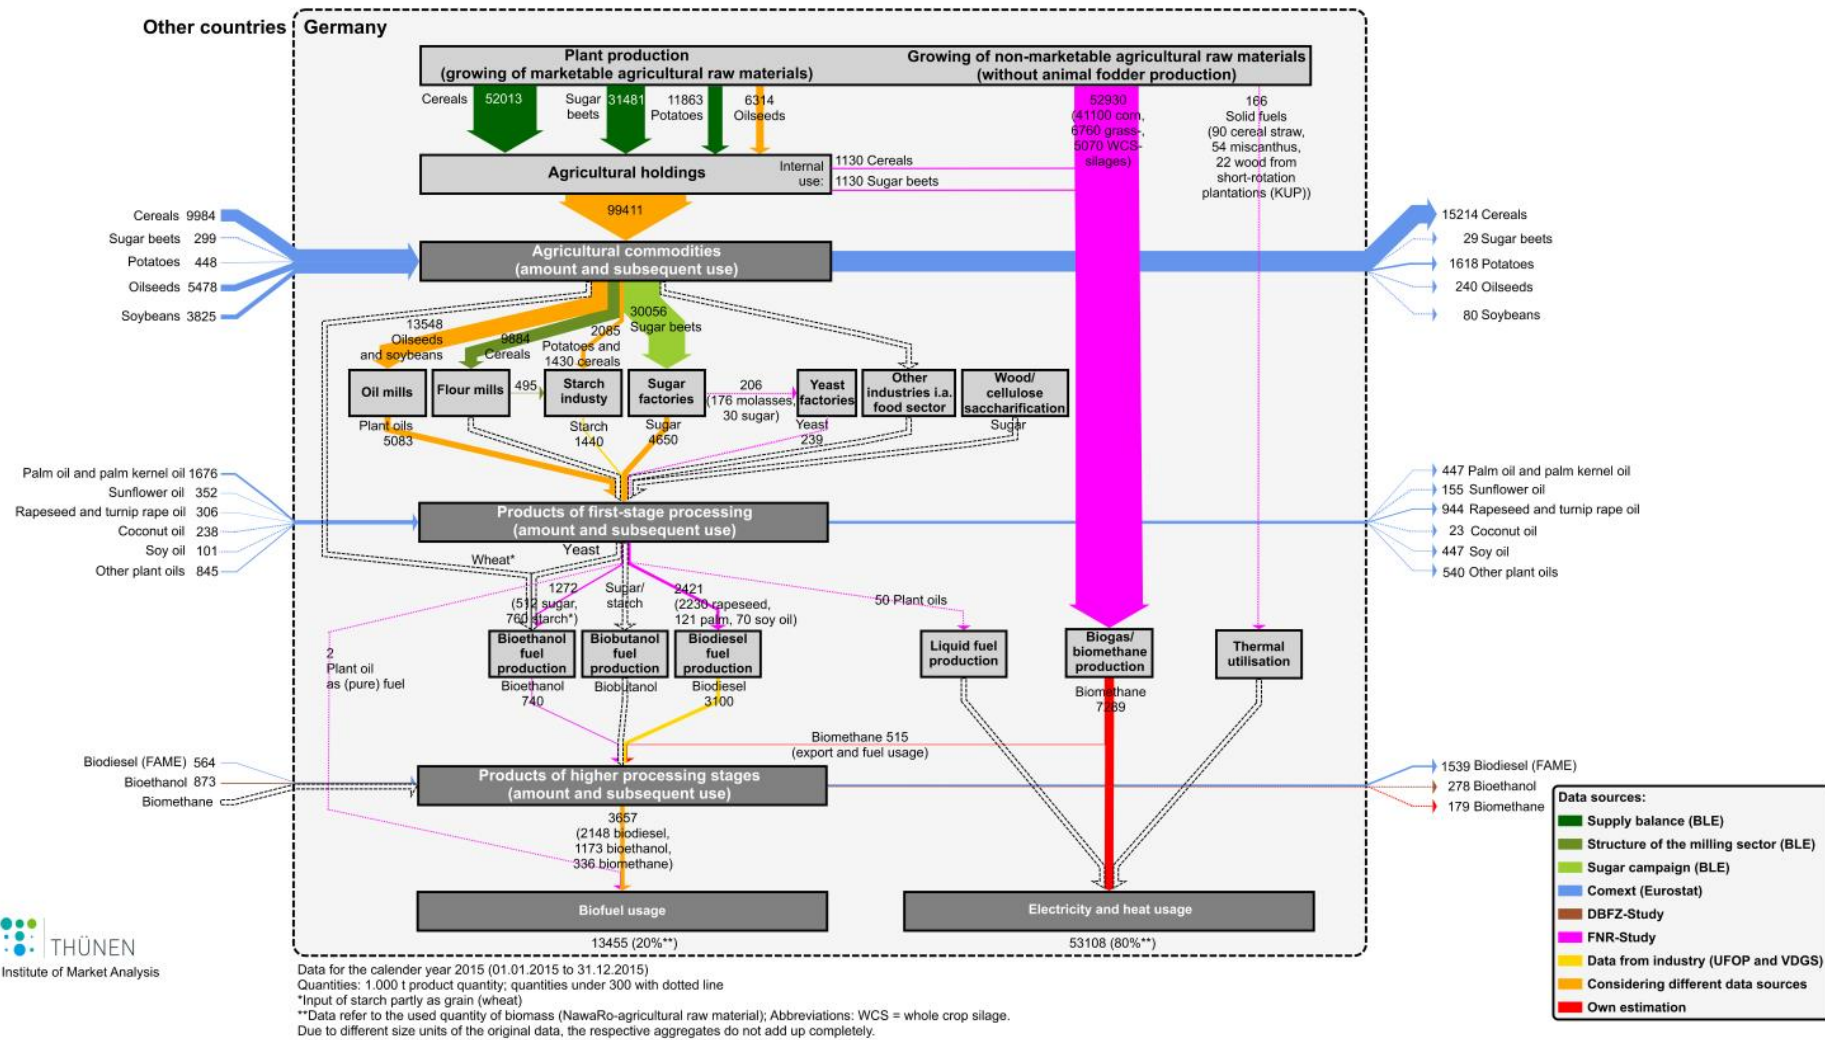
Other countries | Germany

Plant production (growing of marketable agricultural raw materials)

Growing of non-marketable agricultural raw materials (without animal fodder production)

Cereals 52013
Sugar beets 31481
11863 Potatoes
6314 Oilseeds

52930 (41100 corn, 6760 grass-, 5070 WCS-silages)

166 Solid fuels (90 cereal straw, 54 miscanthus, 22 wood from short-rotation plantations (KUP))

Agricultural holdings
Internal use:
1130 Cereals
1130 Sugar beets

99411

Cereals 9984
Sugar beets 299
Potatoes 448
Oilseeds 5478
Soybeans 3825

Agricultural commodities (amount and subsequent use)

15214 Cereals
29 Sugar beets
1618 Potatoes
240 Oilseeds
80 Soybeans

13548 Oilseeds and soybeans
9884 Cereals
2085 Potatoes and 1430 cereals
30056 Sugar beets

Oil mills
Flour mills
495
Starch industy
Sugar factories
206 (176 molasses, 30 sugar)
Yeast factories
Other industries i.a. food sector
Wood/ cellulose saccharification

Plant oils 5083
Starch 1440
Sugar 4650
Yeast 239
Sugar

Palm oil and palm kernel oil 1676
Sunflower oil 352
Rapeseed and turnip rape oil 306
Coconut oil 238
Soy oil 101
Other plant oils 845

Products of first-stage processing (amount and subsequent use)

447 Palm oil and palm kernel oil
155 Sunflower oil
944 Rapeseed and turnip rape oil
23 Coconut oil
447 Soy oil
540 Other plant oils

Wheat*
Yeast
1272 (512 sugar, 760 starch*)
Sugar/ starch
2421 (2230 rapeseed, 121 palm, 70 soy oil)
50 Plant oils

2 Plant oil as (pure) fuel

Bioethanol fuel production
Biobutanol fuel production
Biodiesel fuel production
Liquid fuel production
Biogas/ biomethane production
Thermal utilisation

Bioethanol 740
Biobutanol
Biodiesel 3100
Biomethane 7289

Biomethane 515 (export and fuel usage)

Biodiesel (FAME) 564
Bioethanol 873
Biomethane

Products of higher processing stages (amount and subsequent use)

1539 Biodiesel (FAME)
278 Bioethanol
179 Biomethane

3657 (2148 biodiesel, 1173 bioethanol, 336 biomethane)

Biofuel usage
13455 (20%**)

Electricity and heat usage
53108 (80%**)

Data sources:
Supply balance (BLE)
Structure of the milling sector (BLE)
Sugar campaign (BLE)
Comext (Eurostat)
DBFZ-Study
FNR-Study
Data from industry (UFOP and VDGS)
Considering different data sources
Own estimation

THÜNEN
Institute of Market Analysis

Data for the calender year 2015 (01.01.2015 to 31.12.2015)
Quantities: 1.000 t product quantity; quantities under 300 with dotted line
*Input of starch partly as grain (wheat)
**Data refer to the used quantity of biomass (NawaRo-agricultural raw material); Abbreviations: WCS = whole crop silage.
Due to different size units of the original data, the respective aggregates do not add up completely.